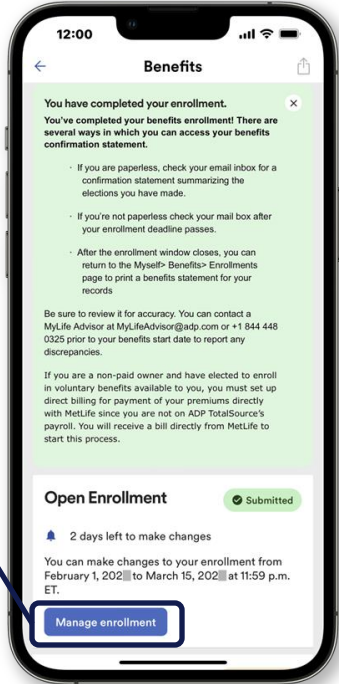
12:00

Benefits

You have completed your enrollment.

You've completed your benefits enrollment! There are several ways in which you can access your benefits confirmation statement.

- If you are paperless, check your email inbox for a confirmation statement summarizing the elections you have made.
- If you're not paperless check your mail box after your enrollment deadline passes.
- After the enrollment window closes, you can return to the Myself> Benefits> Enrollments page to print a benefits statement for your records

Be sure to review it for accuracy. You can contact a MyLife Advisor at MyLifeAdvisor@adp.com or +1 844 448 0325 prior to your benefits start date to report any discrepancies.

If you are a non-paid owner and have elected to enroll in voluntary benefits available to you, you must set up direct billing for payment of your premiums directly with MetLife since you are not on ADP TotalSource's payroll. You will receive a bill directly from MetLife to start this process.

Open Enrollment

Submitted

2 days left to make changes

You can make changes to your enrollment from February 1, 202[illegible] to March 15, 202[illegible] at 11:59 p.m. ET.

Manage enrollment